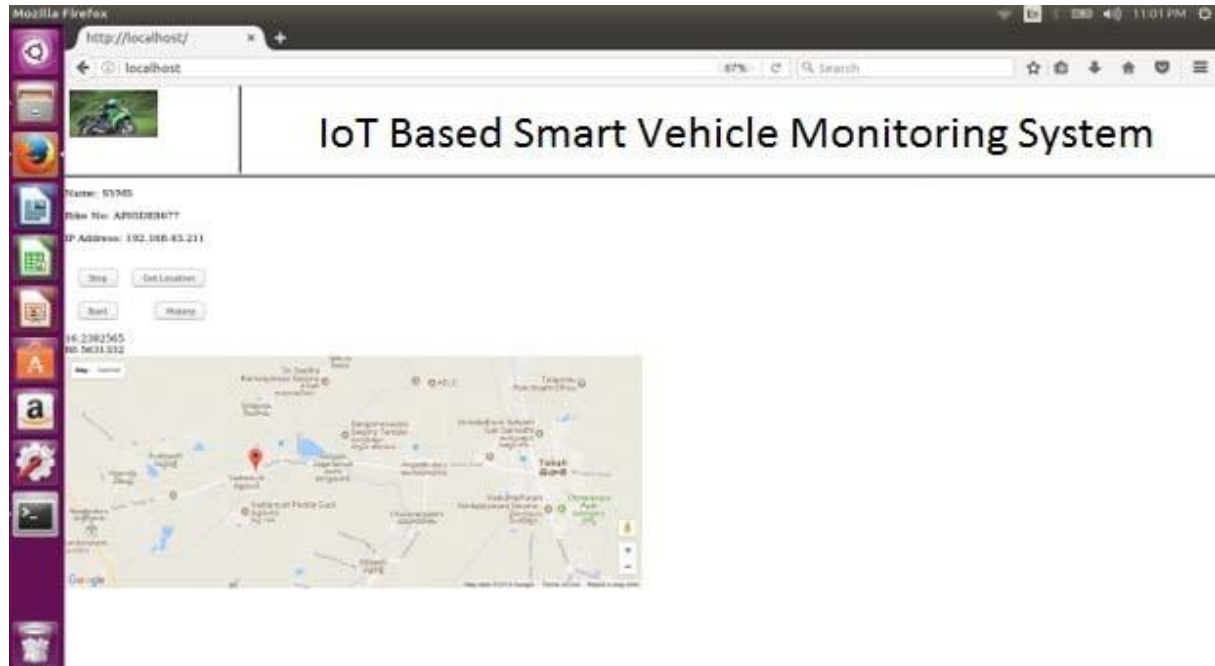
Mozilla Firefox

11:01 PM

http://localhost/

localhost

67%

Search

IoT Based Smart Vehicle Monitoring System

Name: SVMS

Bike No: AP05DE8677

IP Address: 192.168.43.211

Stop

Get Location

Start

History

16.2382565
80.5631332

Map Satellite

Google

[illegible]